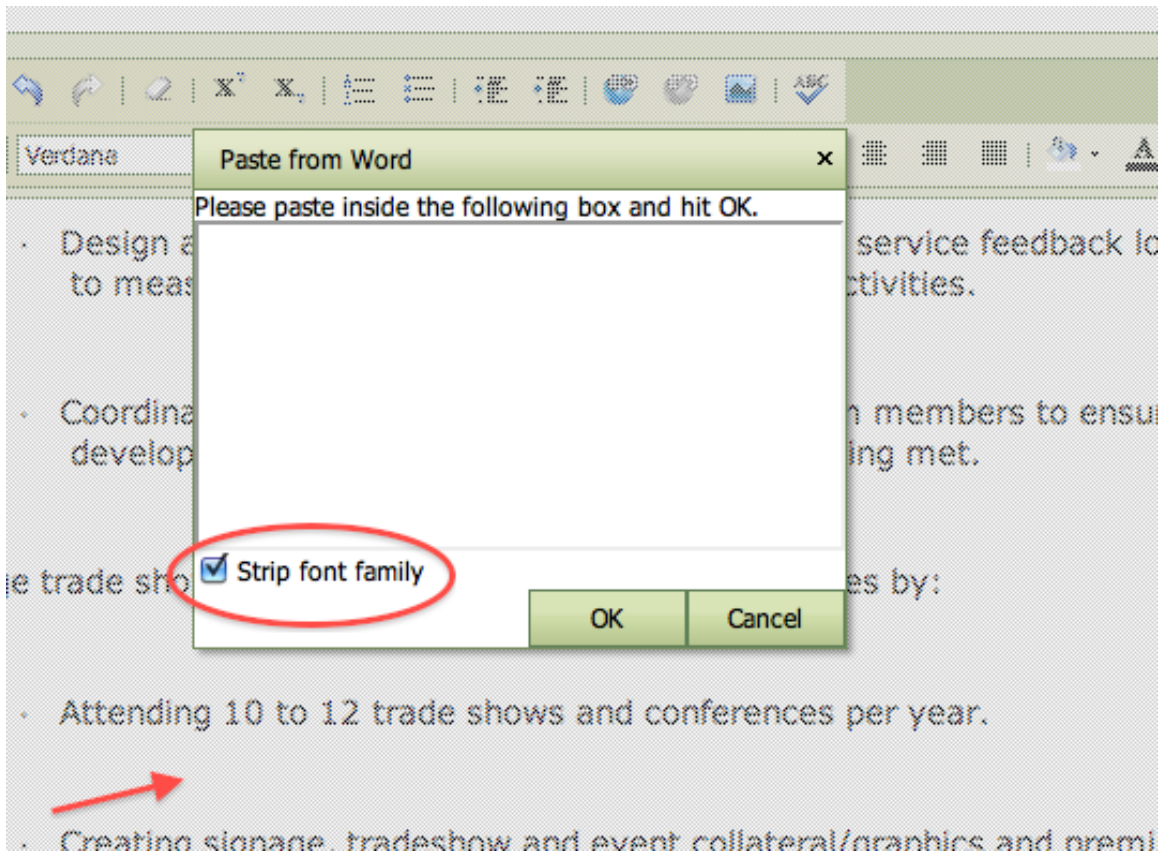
Verdane

Paste from Word ×

Please paste inside the following box and hit OK.

Strip font family

OK Cancel

· Design a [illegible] service feedback lo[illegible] to meas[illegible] ctivities.

· Coordina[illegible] n members to ensu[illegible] develop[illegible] ing met.

e trade sho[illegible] es by:

· Attending 10 to 12 trade shows and conferences per year.

· Creating signage, tradeshow and event collateral/graphics and premi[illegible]